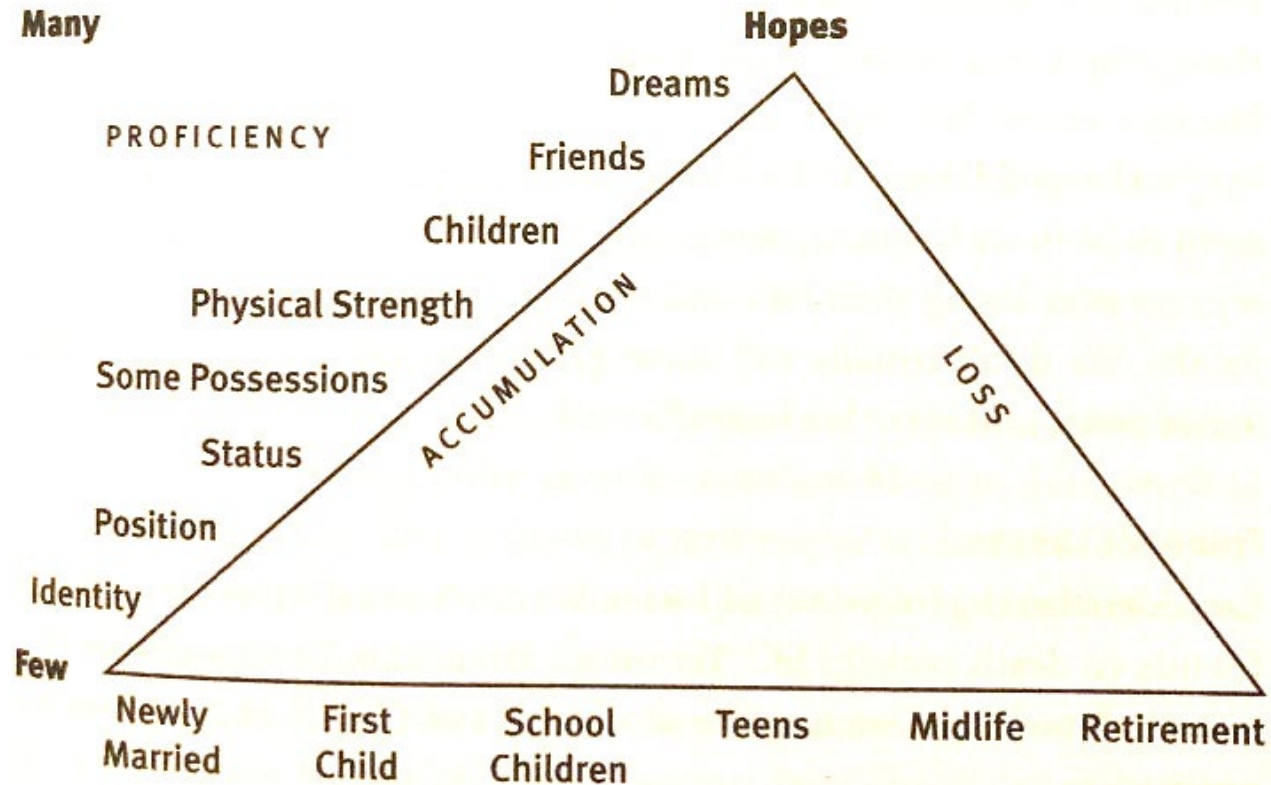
Many

Hopes

Dreams

PROFICIENCY

Friends

Children

Physical Strength

Some Possessions

Status

Position

Identity

Few

ACCUMULATION

LOSS

Newly Married

First Child

School Children

Teens

Midlife

Retirement